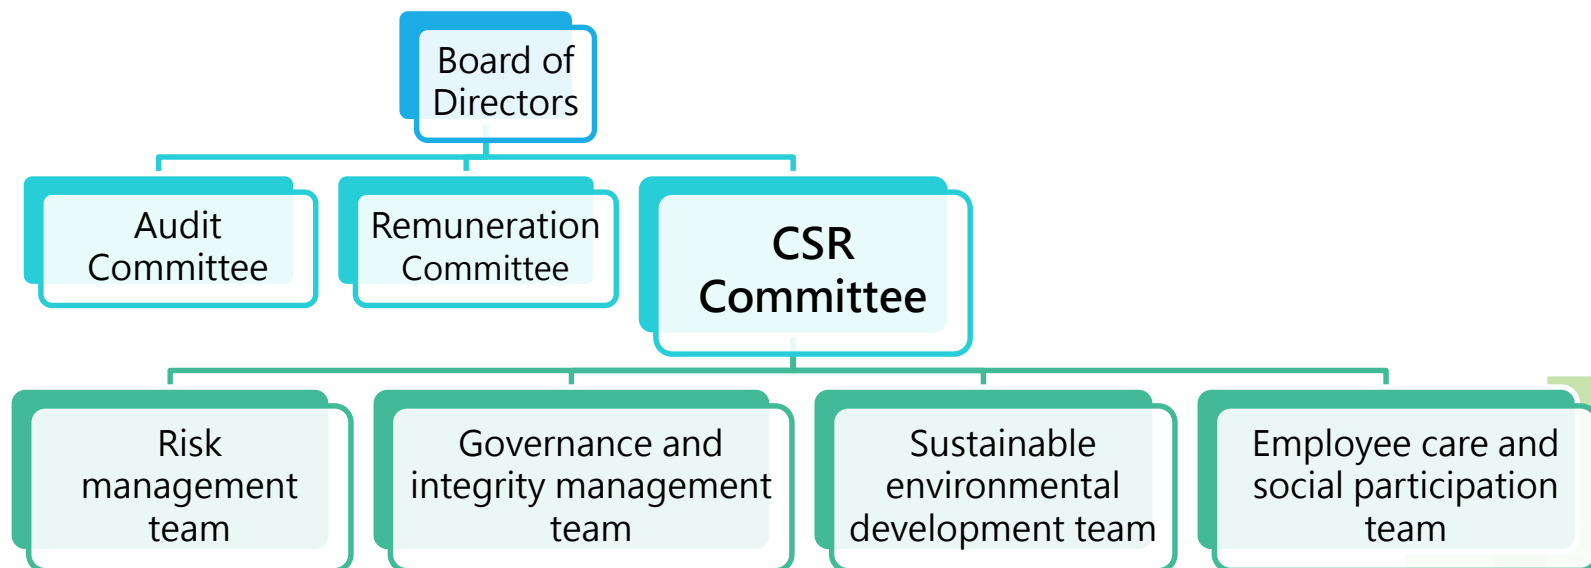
Board of Directors

Audit Committee

Remuneration Committee

CSR Committee

Risk management team

Governance and integrity management team

Sustainable environmental development team

Employee care and social participation team